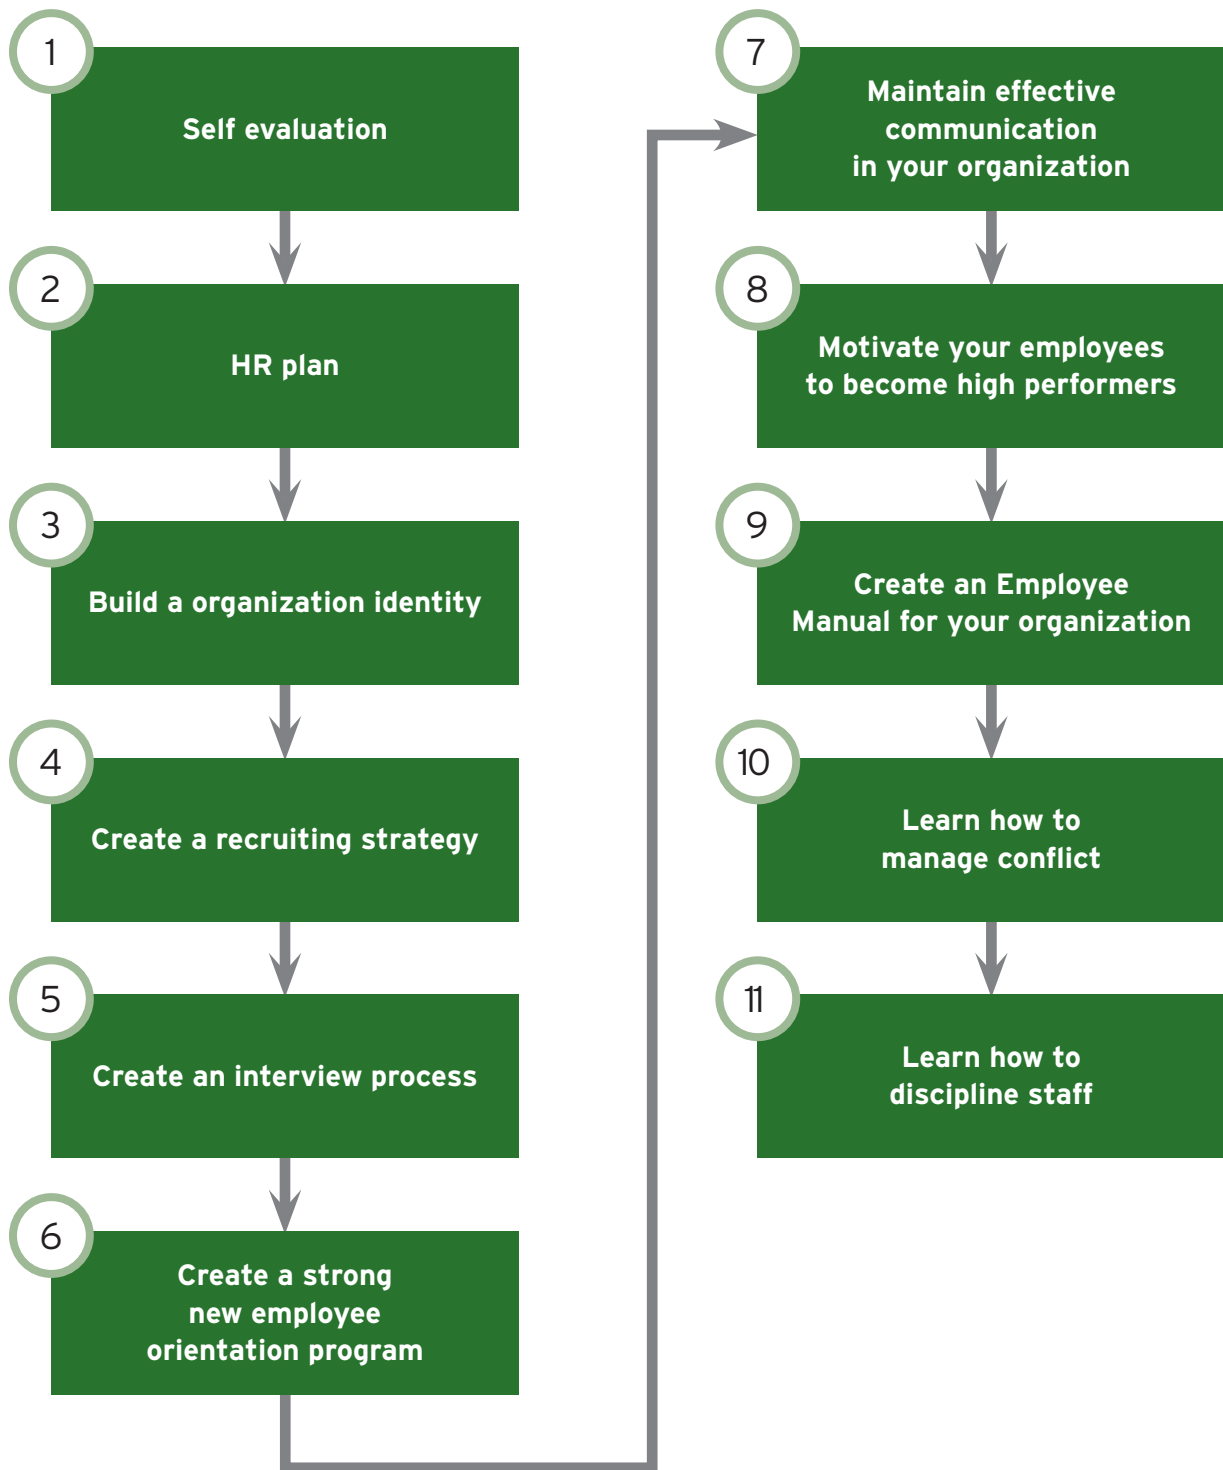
1
Self evaluation

2
HR plan

3
Build a organization identity

4
Create a recruiting strategy

5
Create an interview process

6
Create a strong new employee orientation program

7
Maintain effective communication in your organization

8
Motivate your employees to become high performers

9
Create an Employee Manual for your organization

10
Learn how to manage conflict

11
Learn how to discipline staff